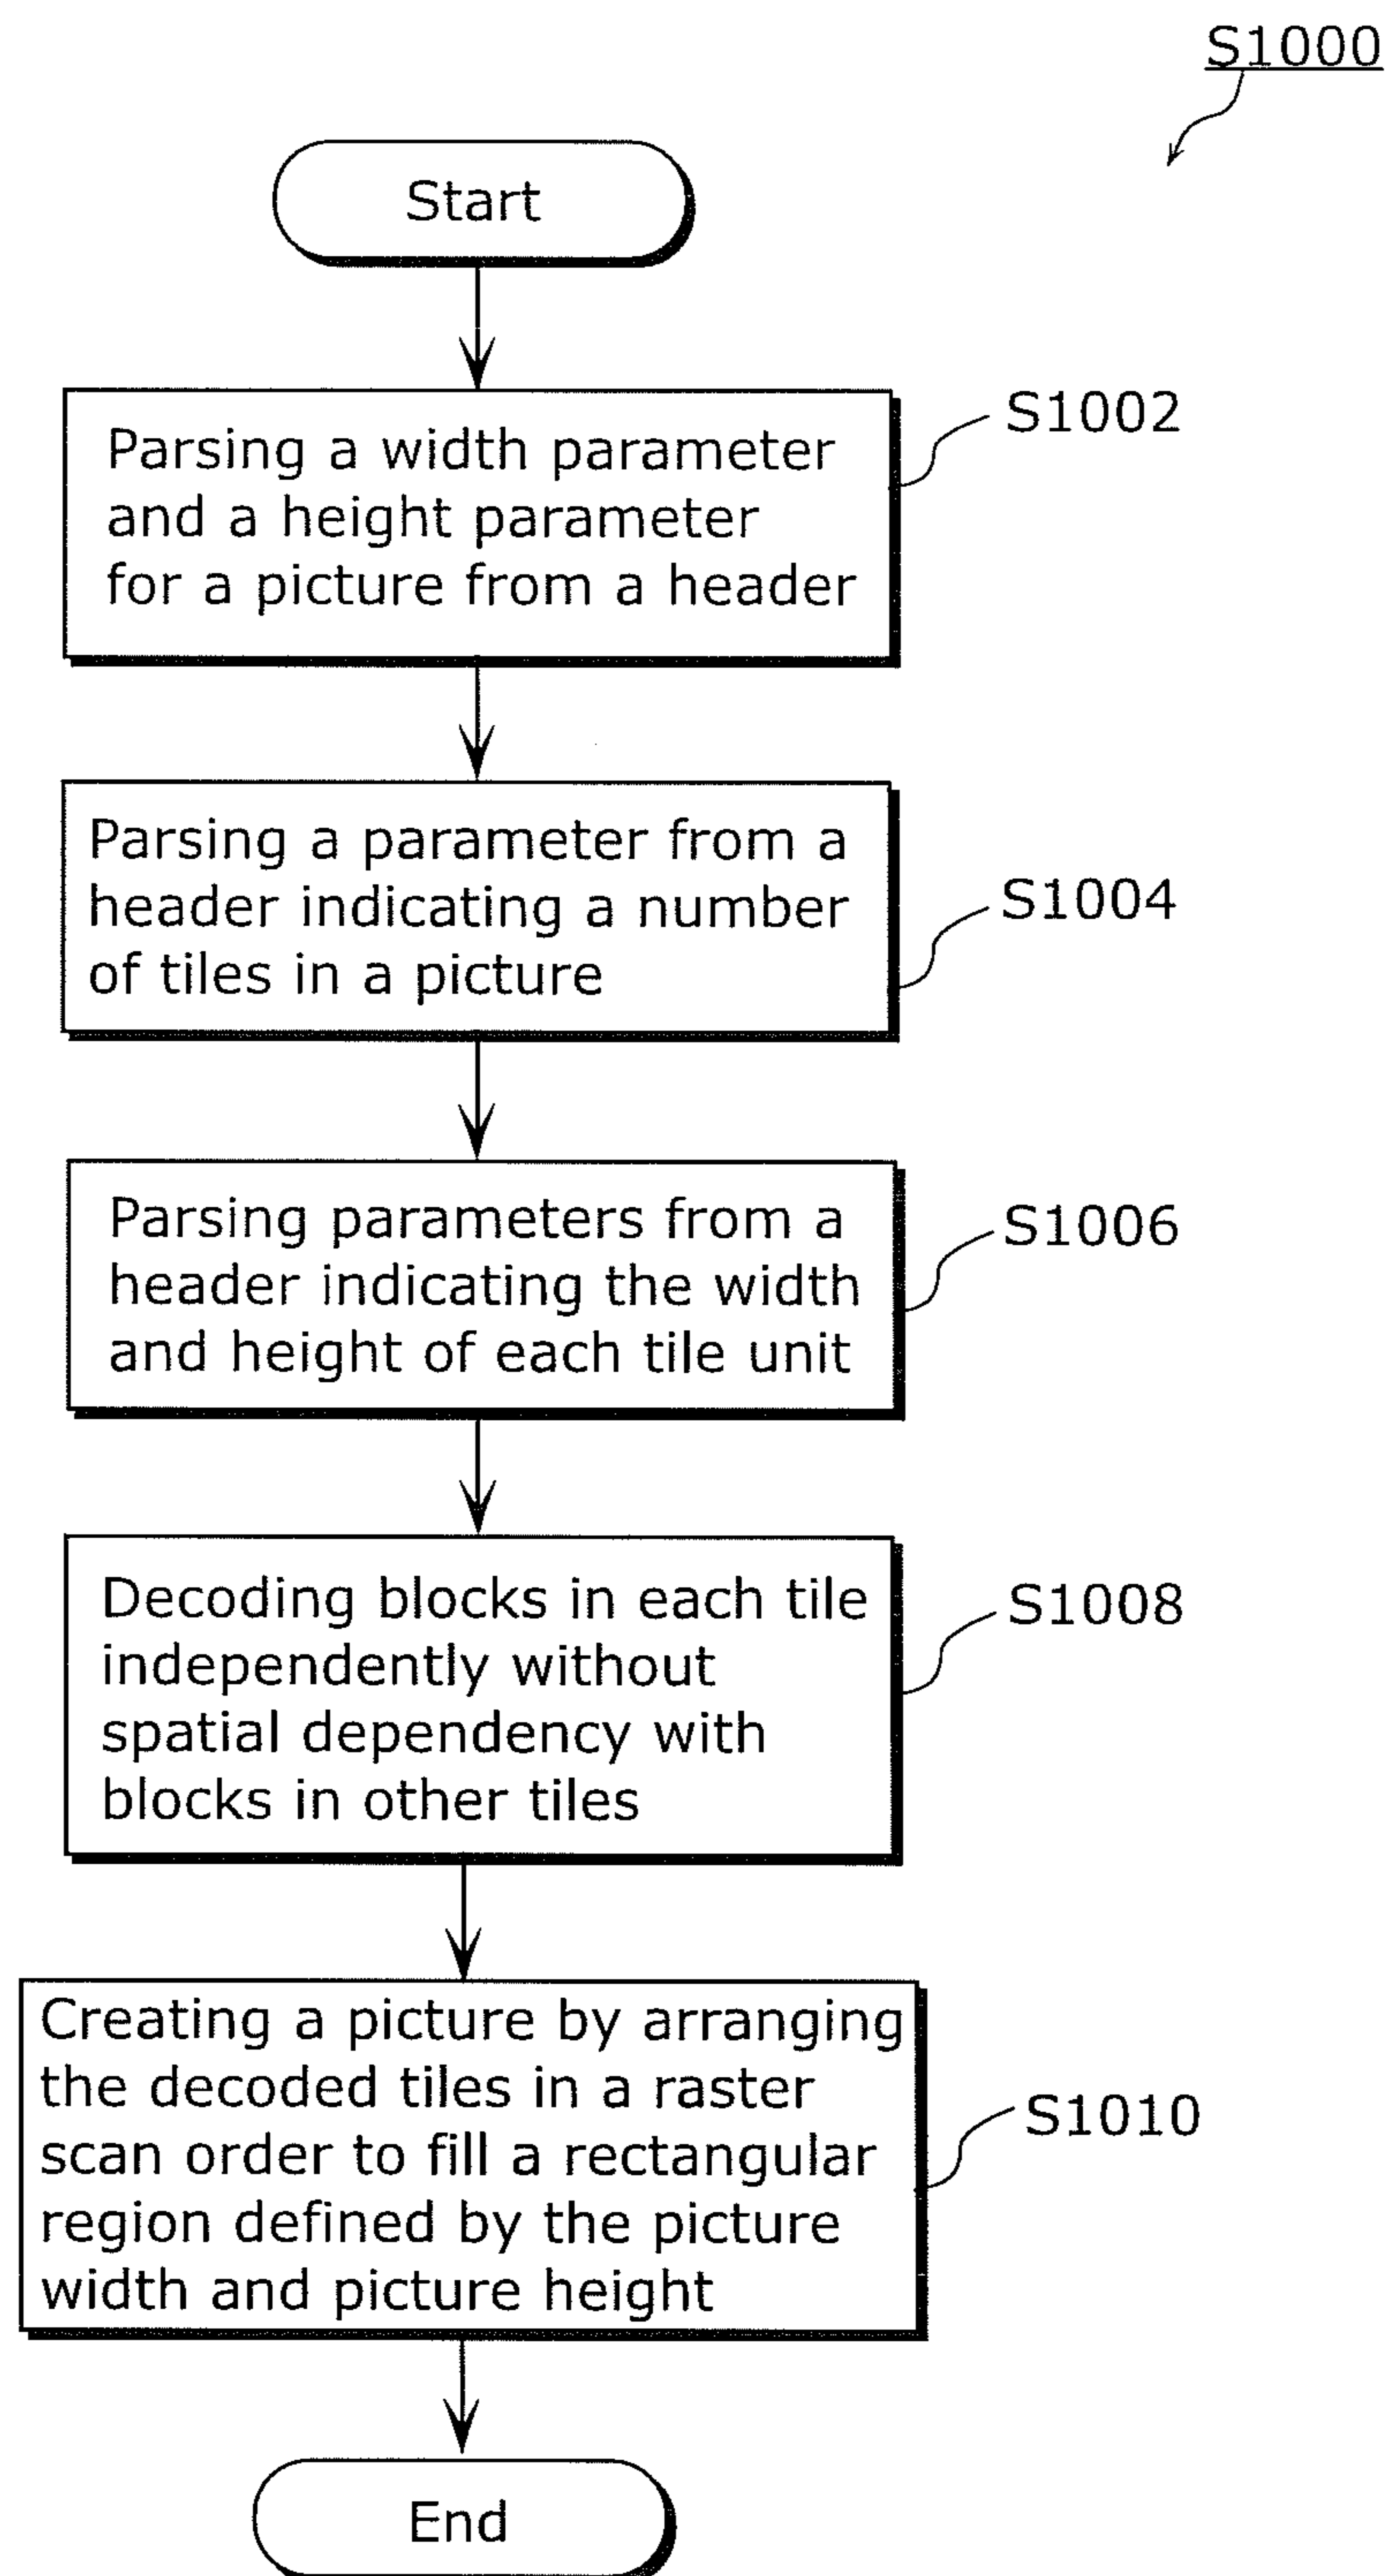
S1000

Start

Parsing a width parameter and a height parameter for a picture from a header

S1002

Parsing a parameter from a header indicating a number of tiles in a picture

S1004

Parsing parameters from a header indicating the width and height of each tile unit

S1006

Decoding blocks in each tile independently without spatial dependency with blocks in other tiles

S1008

Creating a picture by arranging the decoded tiles in a raster scan order to fill a rectangular region defined by the picture width and picture height

S1010

End